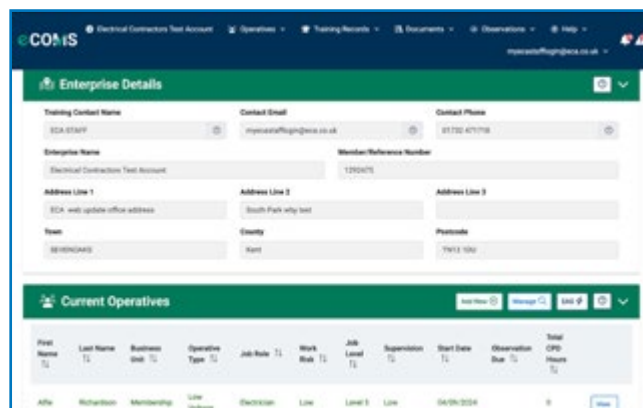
eCOMS Electrical Contractors Test Account Operatives Training Records Documents Observations Help

myecastafflogin@eca.co.uk

Enterprise Details

Training Contact Name
ECA STAFF

Contact Email
myecastafflogin@eca.co.uk

Contact Phone
01732 471718

Enterprise Name
Electrical Contractors Test Account

Member/Reference Number
1292475

Address Line 1
ECA web update office address

Address Line 2
South Park why test

Address Line 3

Town
SEVENOAKS

County
Kent

Postcode
TN13 1DU

Current Operatives

Add New Manage EAS

| First Name | Last Name | Business Unit | Operative Type | Job Role | Work Risk | Job Level | Supervision | Start Date | Observation Due | Total CPD Hours |
|---|---|---|---|---|---|---|---|---|---|---|
| Alfie | Richardson | Membership | Low Voltage | Electrician | Low | Level 3 | Low | 04/09/2024 | | 0 |

View